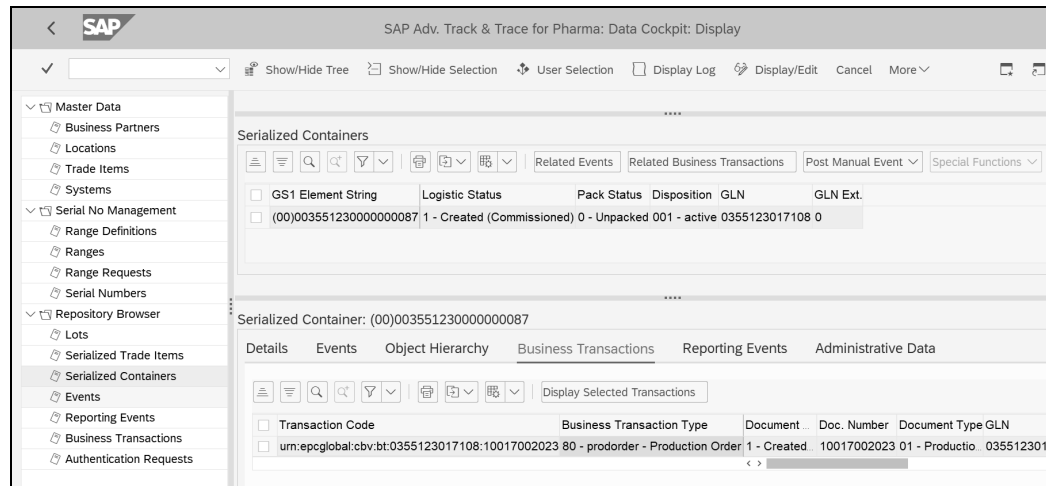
SAP
SAP Adv. Track & Trace for Pharma: Data Cockpit: Display

Show/Hide Tree   Show/Hide Selection   User Selection   Display Log   Display/Edit   Cancel   More

Master Data
Business Partners
Locations
Trade Items
Systems
Serial No Management
Range Definitions
Ranges
Range Requests
Serial Numbers
Repository Browser
Lots
Serialized Trade Items
Serialized Containers
Events
Reporting Events
Business Transactions
Authentication Requests

Serialized Containers

Related Events   Related Business Transactions   Post Manual Event   Special Functions

| GS1 Element String | Logistic Status | Pack Status | Disposition | GLN | GLN Ext. |
|---|---|---|---|---|---|
| (00)003551230000000087 | 1 - Created (Commissioned) | 0 - Unpacked | 001 - active | 0355123017108 | 0 |

Serialized Container: (00)003551230000000087

Details   Events   Object Hierarchy   Business Transactions   Reporting Events   Administrative Data

Display Selected Transactions

| Transaction Code | Business Transaction Type | Document ... | Doc. Number | Document Type | GLN |
|---|---|---|---|---|---|
| urn:epcglobal:cbv:bt:0355123017108:10017002023 | 80 - prodorder - Production Order | 1 - Created... | 10017002023 | 01 - Productio... | 035512301 |